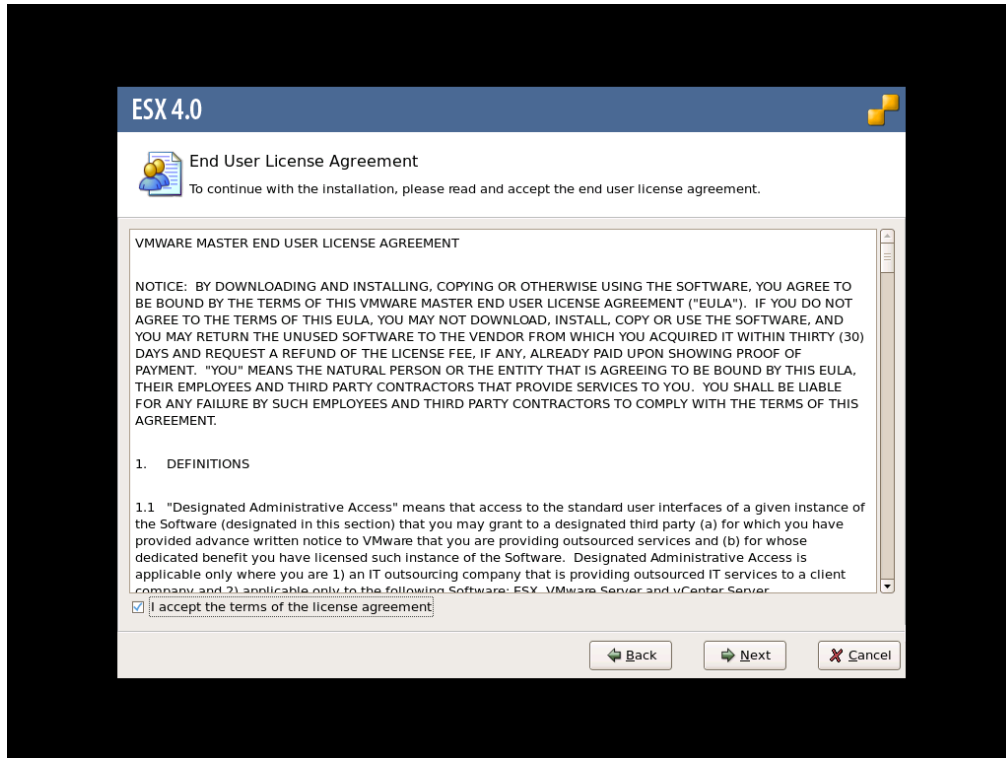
ESX 4.0

End User License Agreement

To continue with the installation, please read and accept the end user license agreement.

VMWARE MASTER END USER LICENSE AGREEMENT

NOTICE: BY DOWNLOADING AND INSTALLING, COPYING OR OTHERWISE USING THE SOFTWARE, YOU AGREE TO BE BOUND BY THE TERMS OF THIS VMWARE MASTER END USER LICENSE AGREEMENT ("EULA"). IF YOU DO NOT AGREE TO THE TERMS OF THIS EULA, YOU MAY NOT DOWNLOAD, INSTALL, COPY OR USE THE SOFTWARE, AND YOU MAY RETURN THE UNUSED SOFTWARE TO THE VENDOR FROM WHICH YOU ACQUIRED IT WITHIN THIRTY (30) DAYS AND REQUEST A REFUND OF THE LICENSE FEE, IF ANY, ALREADY PAID UPON SHOWING PROOF OF PAYMENT. "YOU" MEANS THE NATURAL PERSON OR THE ENTITY THAT IS AGREEING TO BE BOUND BY THIS EULA, THEIR EMPLOYEES AND THIRD PARTY CONTRACTORS THAT PROVIDE SERVICES TO YOU. YOU SHALL BE LIABLE FOR ANY FAILURE BY SUCH EMPLOYEES AND THIRD PARTY CONTRACTORS TO COMPLY WITH THE TERMS OF THIS AGREEMENT.

1. DEFINITIONS

1.1 "Designated Administrative Access" means that access to the standard user interfaces of a given instance of the Software (designated in this section) that you may grant to a designated third party (a) for which you have provided advance written notice to VMware that you are providing outsourced services and (b) for whose dedicated benefit you have licensed such instance of the Software. Designated Administrative Access is applicable only where you are 1) an IT outsourcing company that is providing outsourced IT services to a client company and 2) applicable only to the following Software: ESX, VMware Server and vCenter Server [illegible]

I accept the terms of the license agreement

Back

Next

Cancel